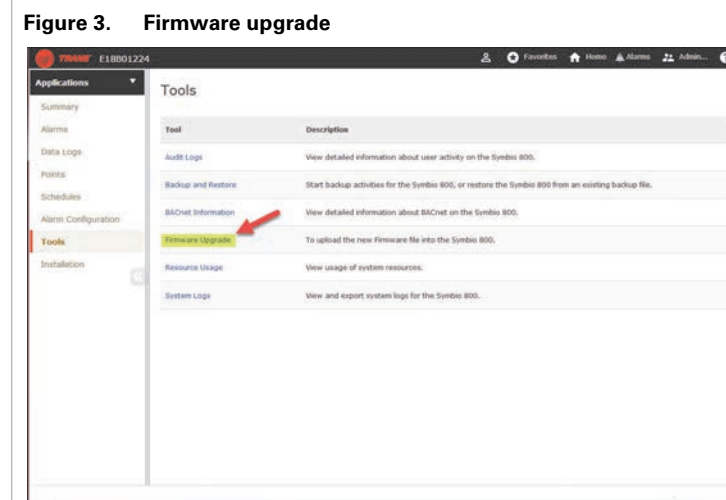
Figure 3. Firmware upgrade

TRANE E18801224

Favorites Home Alarms Admin...

Applications

Summary

Alarms

Data Logs

Points

Schedules

Alarm Configuration

Tools

Installation

Tools

| Tool | Description |
|---|---|
| Audit Logs | View detailed information about user activity on the Symbio 800. |
| Backup and Restore | Start backup activities for the Symbio 800, or restore the Symbio 800 from an existing backup file. |
| BACnet Information | View detailed information about BACnet on the Symbio 800. |
| Firmware Upgrade | To upload the new Firmware file into the Symbio 800. |
| Resource Usage | View usage of system resources. |
| System Logs | View and export system logs for the Symbio 800. |